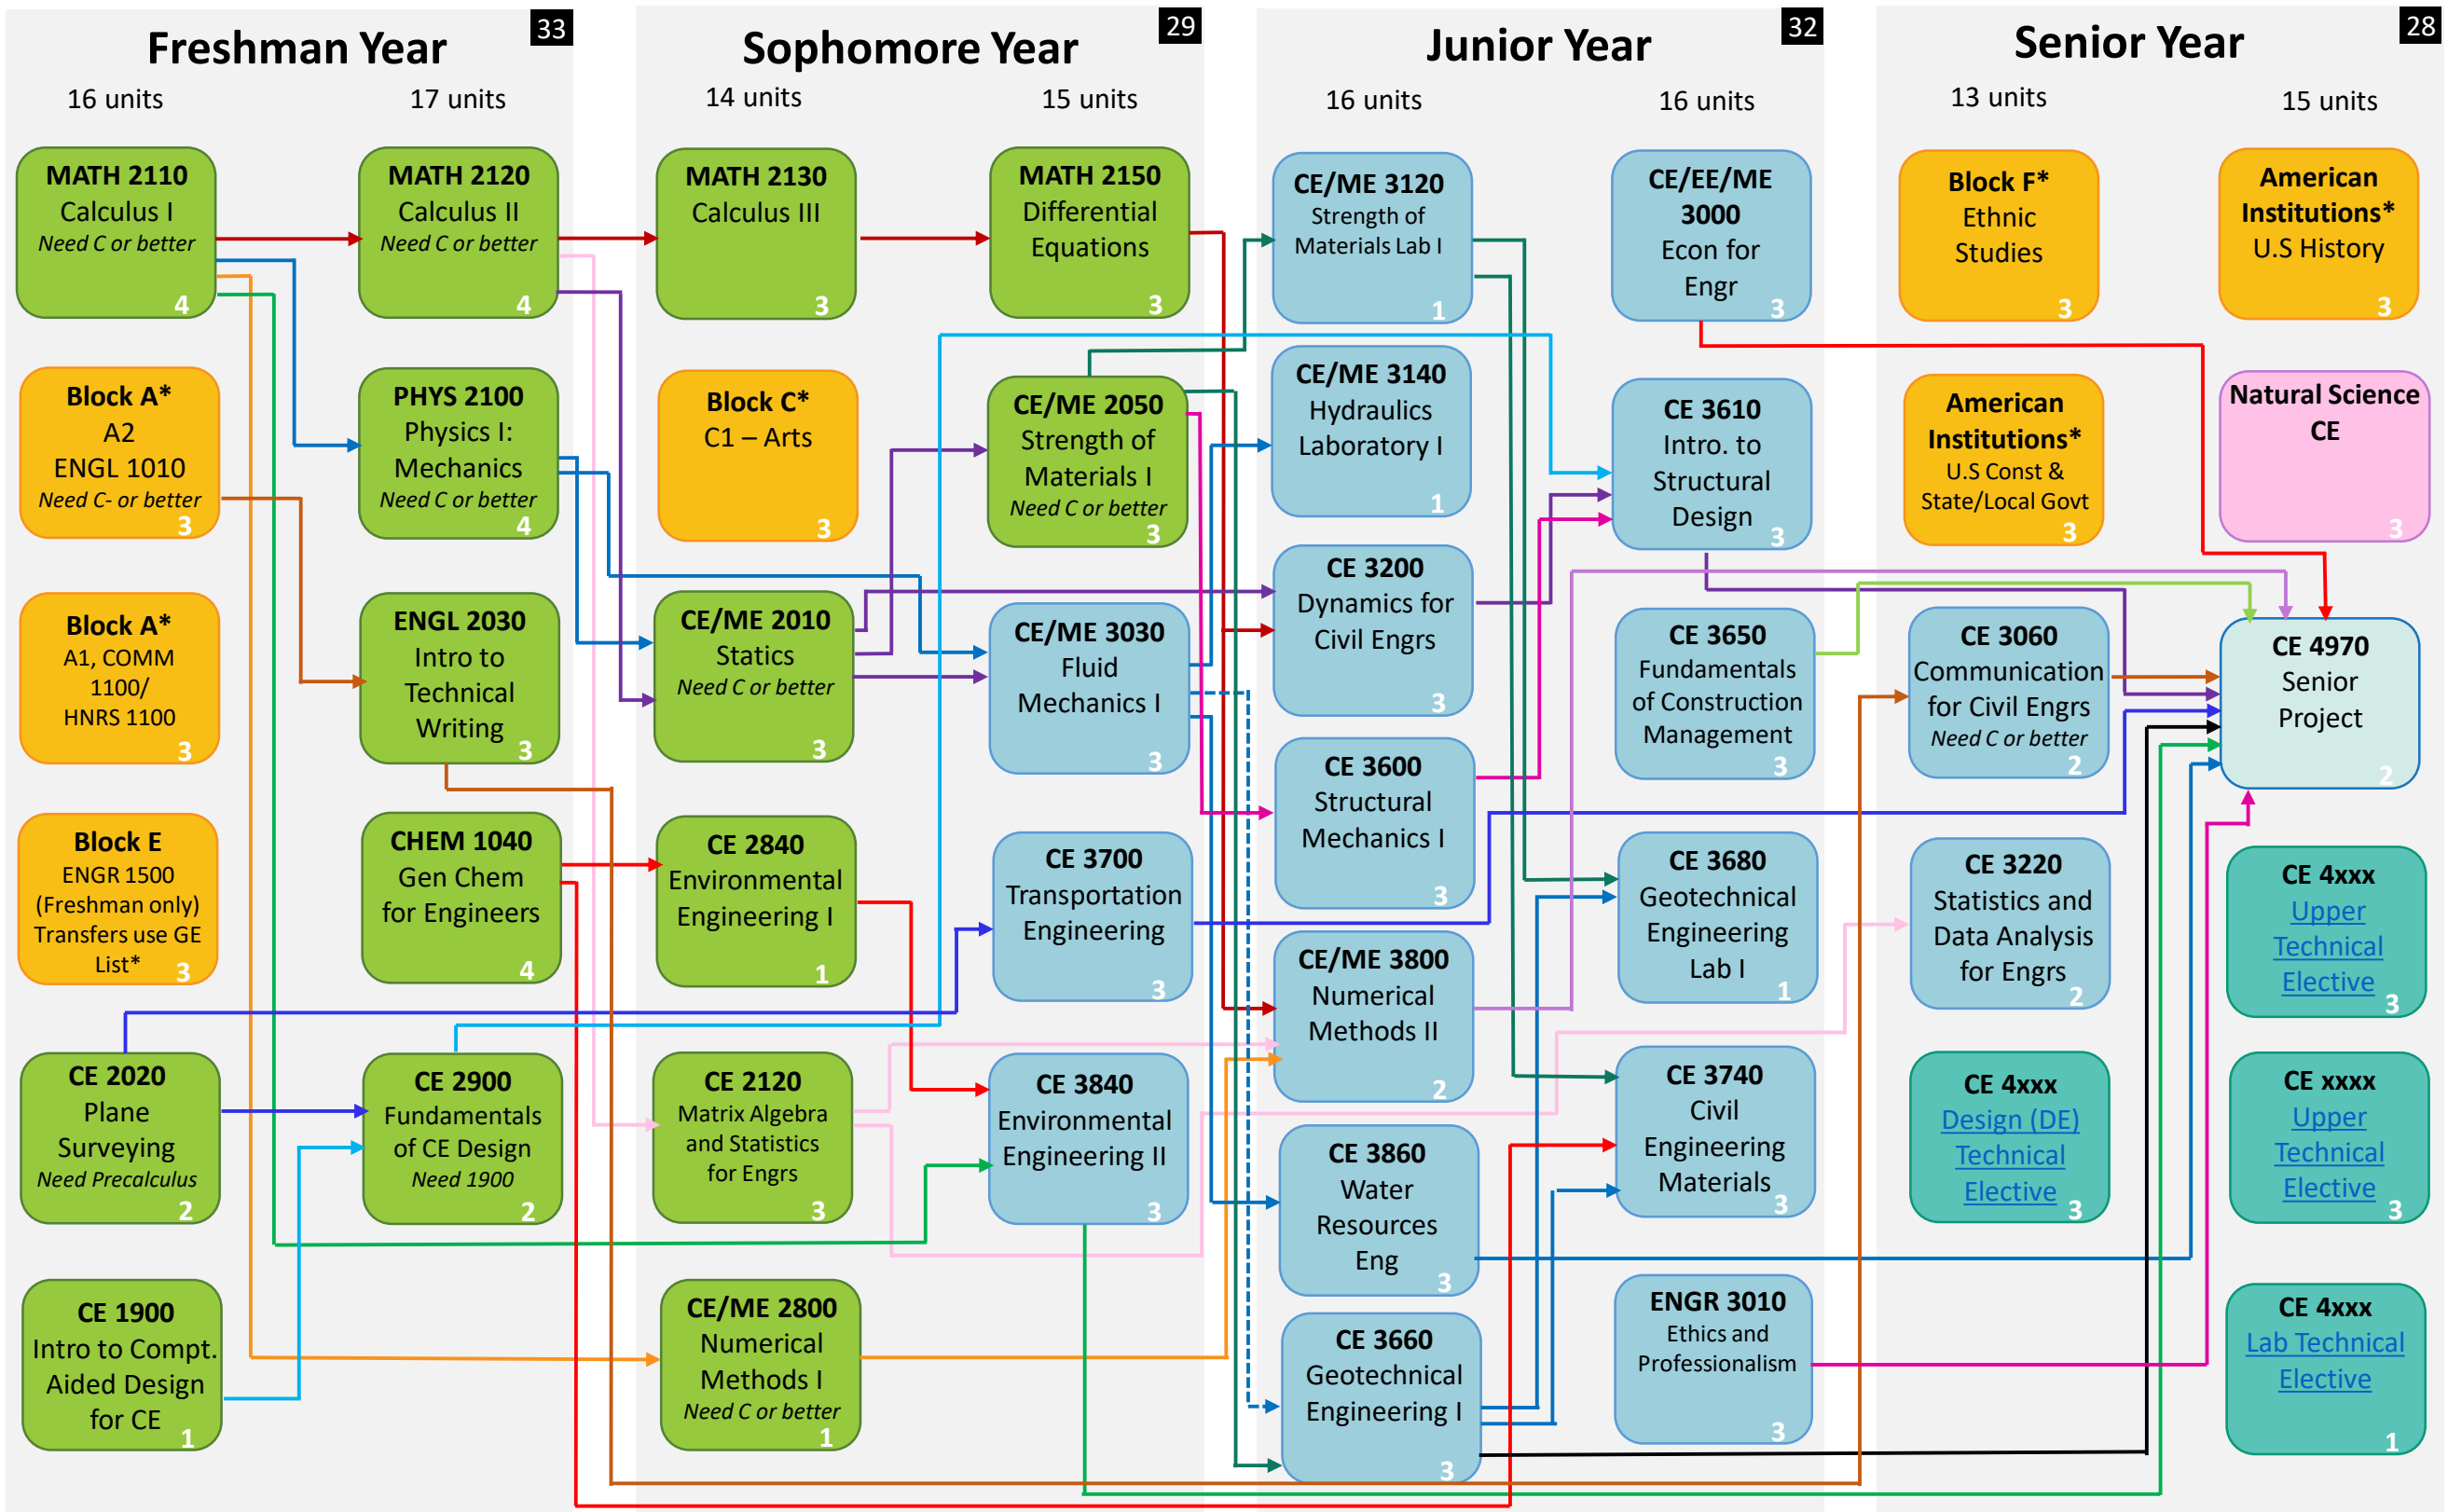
Freshman Year 33
16 units 17 units

MATH 2110
Calculus I
Need C or better
4

Block A*
A2
ENGL 1010
Need C- or better
3

Block A*
A1, COMM 1100/
HNRS 1100
3

Block E
ENGR 1500 (Freshman only)
Transfers use GE List*
3

CE 2020
Plane Surveying
Need Precalculus
2

CE 1900
Intro to Compt. Aided Design for CE
1

MATH 2120
Calculus II
Need C or better
4

PHYS 2100
Physics I: Mechanics
Need C or better
4

ENGL 2030
Intro to Technical Writing
3

CHEM 1040
Gen Chem for Engineers
4

CE 2900
Fundamentals of CE Design
Need 1900
2

Sophomore Year 29
14 units 15 units

MATH 2130
Calculus III
3

Block C*
C1 – Arts
3

CE/ME 2010
Statics
Need C or better
3

CE 2840
Environmental Engineering I
1

CE 2120
Matrix Algebra and Statistics for Engrs
3

CE/ME 2800
Numerical Methods I
Need C or better
1

MATH 2150
Differential Equations
3

CE/ME 2050
Strength of Materials I
Need C or better
3

CE/ME 3030
Fluid Mechanics I
3

CE 3700
Transportation Engineering
3

CE 3840
Environmental Engineering II
3

Junior Year 32
16 units 16 units

CE/ME 3120
Strength of Materials Lab I
1

CE/ME 3140
Hydraulics Laboratory I
1

CE 3200
Dynamics for Civil Engrs
3

CE 3600
Structural Mechanics I
3

CE/ME 3800
Numerical Methods II
2

CE 3860
Water Resources Eng
3

CE 3660
Geotechnical Engineering I
3

CE/EE/ME 3000
Econ for Engr
3

CE 3610
Intro. to Structural Design
3

CE 3650
Fundamentals of Construction Management
3

CE 3680
Geotechnical Engineering Lab I
1

CE 3740
Civil Engineering Materials
3

ENGR 3010
Ethics and Professionalism
3

Senior Year 28
13 units 15 units

Block F*
Ethnic Studies
3

American Institutions*
U.S Const & State/Local Govt
3

CE 3060
Communication for Civil Engrs
Need C or better
2

CE 3220
Statistics and Data Analysis for Engrs
2

CE 4xxx
Design (DE) Technical Elective
3

American Institutions*
U.S History
3

Natural Science CE
3

CE 4970
Senior Project
2

CE 4xxx
Upper Technical Elective
3

CE xxxx
Upper Technical Elective
3

CE 4xxx
Lab Technical Elective
1